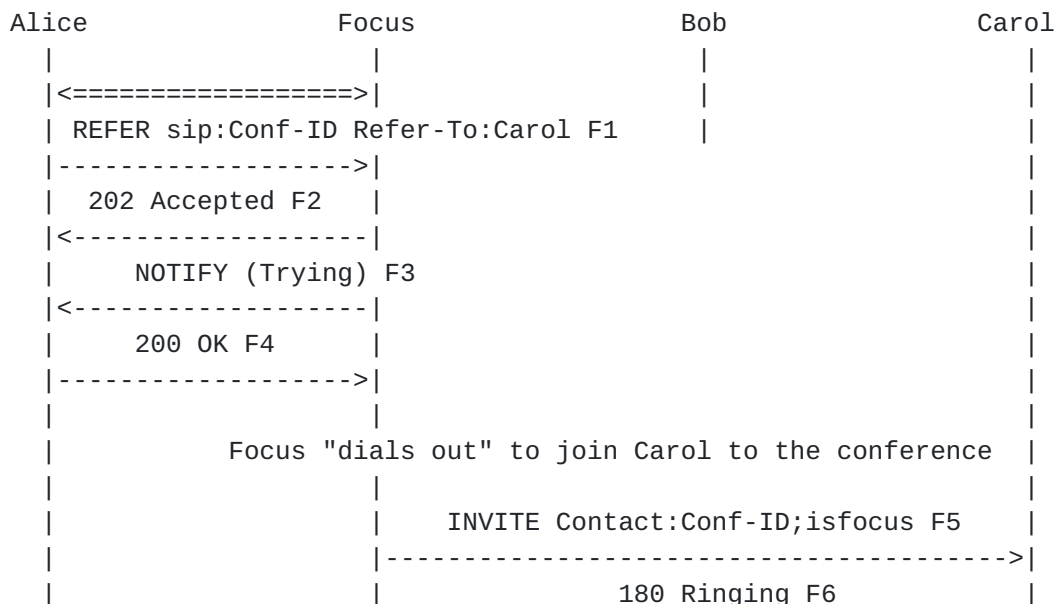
Alice                 Focus                 Bob                Carol
  |                     |                     |                    |
  |<===================>|                     |                    |
  | REFER sip:Conf-ID Refer-To:Carol F1       |                    |
  |-------------------->|                                          |
  |  202 Accepted F2    |                                          |
  |<--------------------|                                          |
  |      NOTIFY (Trying) F3                                        |
  |<--------------------|                                          |
  |      200 OK F4      |                                          |
  |-------------------->|                                          |
  |                     |                                          |
  |           Focus "dials out" to join Carol to the conference    |
  |                     |                                          |
  |                     |     INVITE Contact:Conf-ID;isfocus F5    |
  |                     |----------------------------------------->|
  |                     |               180 Ringing F6             |